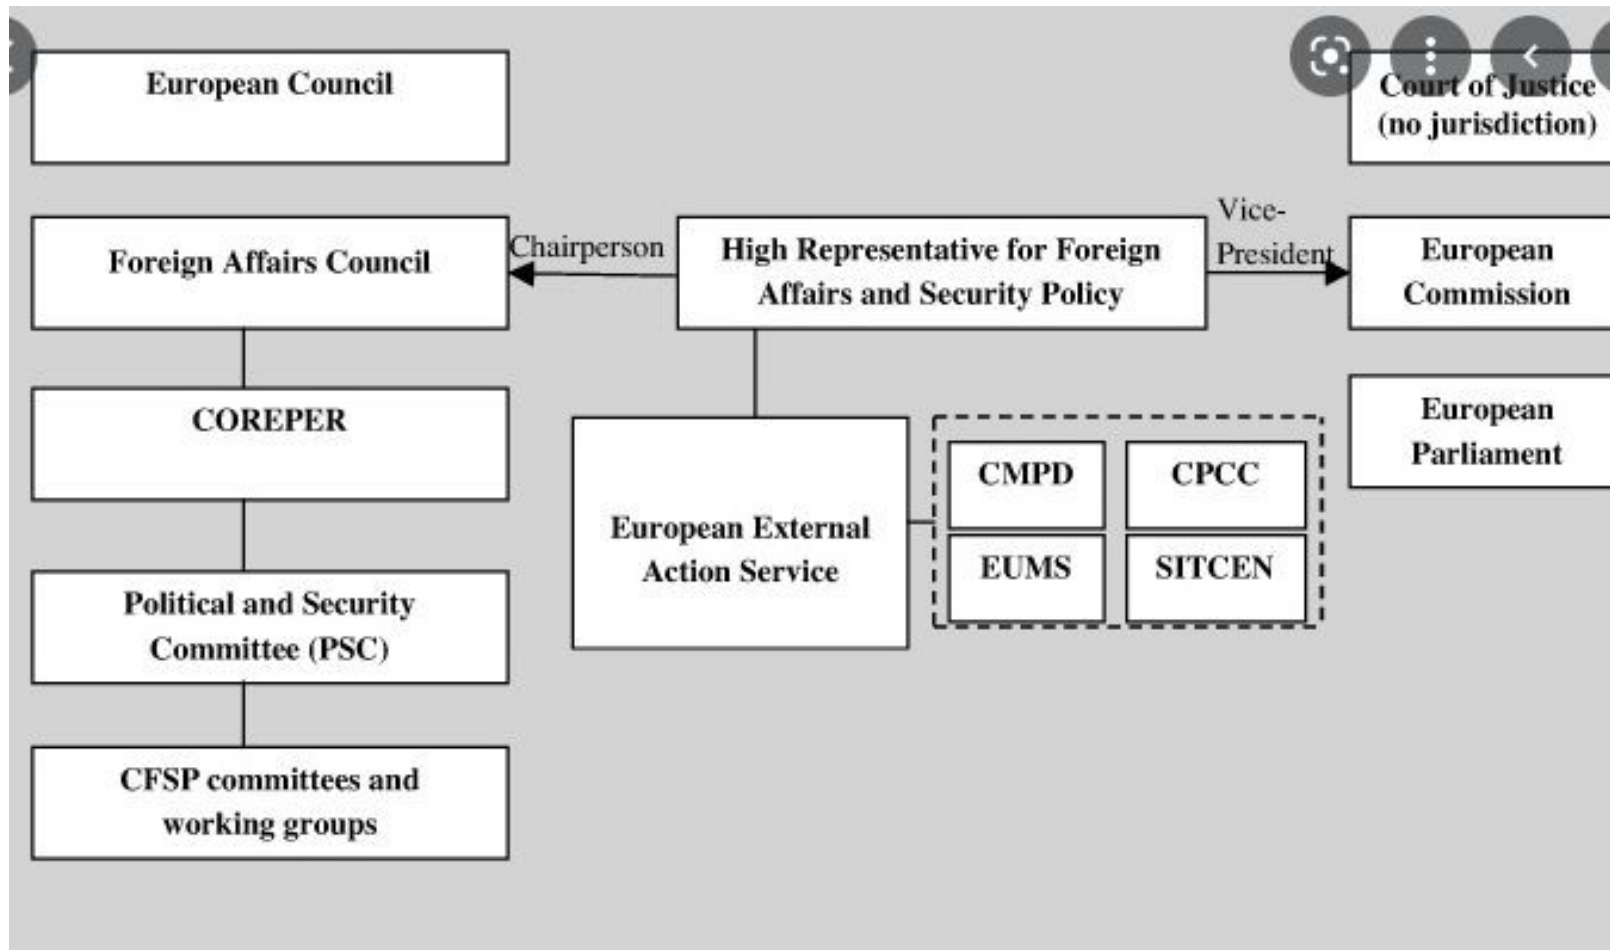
European Council

Foreign Affairs Council

COREPER

Political and Security Committee (PSC)

CFSP committees and working groups

Chairperson

High Representative for Foreign Affairs and Security Policy

Vice-President

European External Action Service

CMPD

CPCC

EUMS

SITCEN

Court of Justice (no jurisdiction)

European Commission

European Parliament